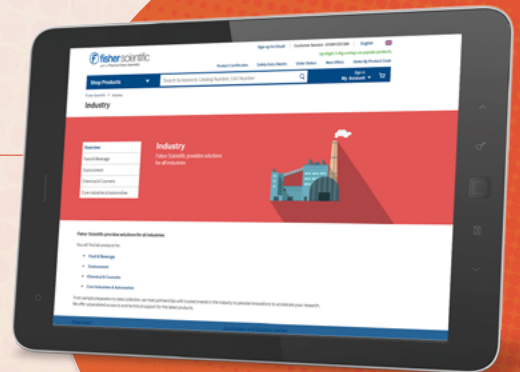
fisher scientific

Sign up for Email | Customer Service | English

Product Certificates | Safety Data Sheets | Order Status | Non Offers | Order by Product Code

Shop Products

Search by Keyword, Catalog Number, CAS Number

Sign In
My Account

Fisher Scientific > Industry

Industry

Overview
Food & Beverage
Environment
Chemical & Cosmetic
Core Industries & Automotive

Industry
Fisher Scientific provides solutions for all industries

Fisher Scientific provides solutions for all industries

Food & Beverage
Environment
Chemical & Cosmetic
Core Industries & Automotive

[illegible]